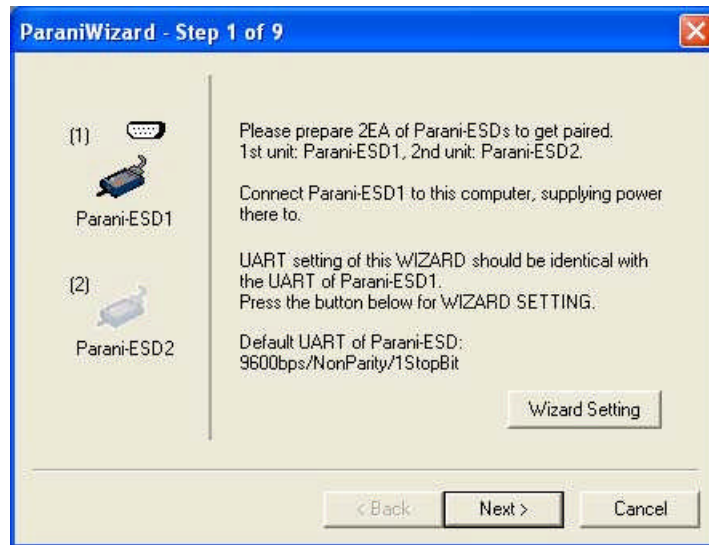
ParaniWizard - Step 1 of 9

(1)

Parani-ESD1

(2)

Parani-ESD2

Please prepare 2EA of Parani-ESDs to get paired.
1st unit: Parani-ESD1, 2nd unit: Parani-ESD2.

Connect Parani-ESD1 to this computer, supplying power there to.

UART setting of this WIZARD should be identical with the UART of Parani-ESD1.
Press the button below for WIZARD SETTING.

Default UART of Parani-ESD:
9600bps/NonParity/1StopBit

Wizard Setting

< Back

Next >

Cancel